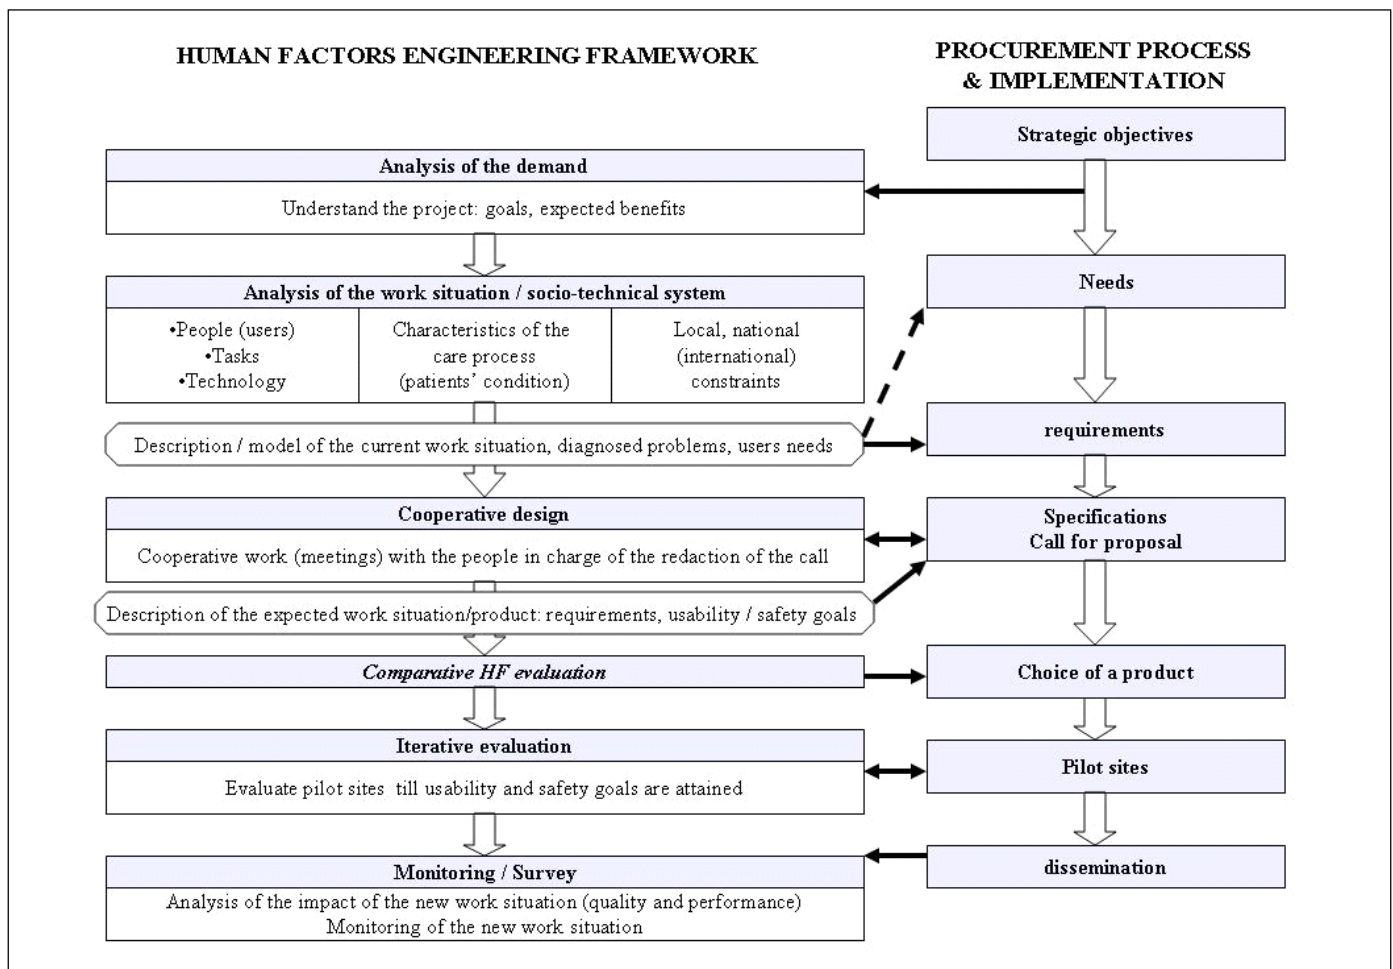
HUMAN FACTORS ENGINEERING FRAMEWORK

PROCUREMENT PROCESS & IMPLEMENTATION

Strategic objectives

Analysis of the demand

Understand the project: goals, expected benefits

Needs

Analysis of the work situation / socio-technical system

| •People (users) •Tasks •Technology | Characteristics of the care process (patients' condition) | Local, national (international) constraints |
|---|---|---|

Description / model of the current work situation, diagnosed problems, users needs

requirements

Cooperative design

Cooperative work (meetings) with the people in charge of the redaction of the call

Specifications
Call for proposal

Description of the expected work situation/product: requirements, usability / safety goals

Comparative HF evaluation

Choice of a product

Iterative evaluation

Evaluate pilot sites till usability and safety goals are attained

Pilot sites

Monitoring / Survey

Analysis of the impact of the new work situation (quality and performance)
Monitoring of the new work situation

dissemination